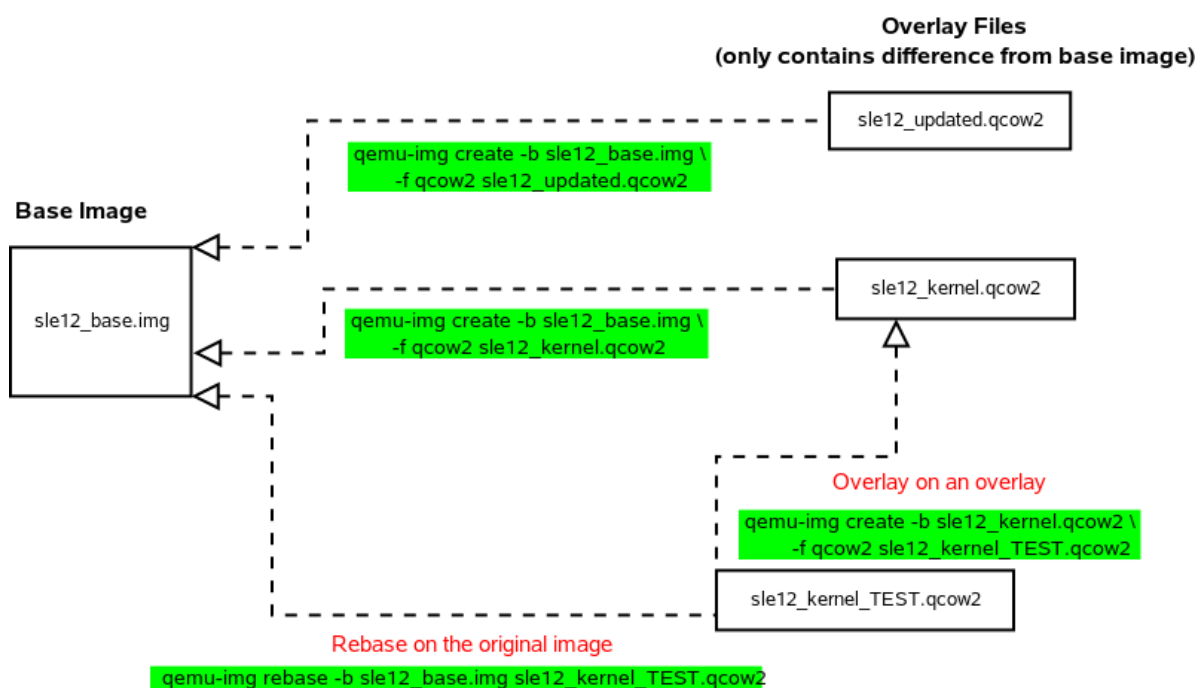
Overlay Files
(only contains difference from base image)

sle12_updated.qcow2

qemu-img create -b sle12_base.img \
-f qcow2 sle12_updated.qcow2

Base Image

sle12_base.img

sle12_kernel.qcow2

qemu-img create -b sle12_base.img \
-f qcow2 sle12_kernel.qcow2

Overlay on an overlay

qemu-img create -b sle12_kernel.qcow2 \
-f qcow2 sle12_kernel_TEST.qcow2

sle12_kernel_TEST.qcow2

Rebase on the original image

qemu-img rebase -b sle12_base.img sle12_kernel_TEST.qcow2